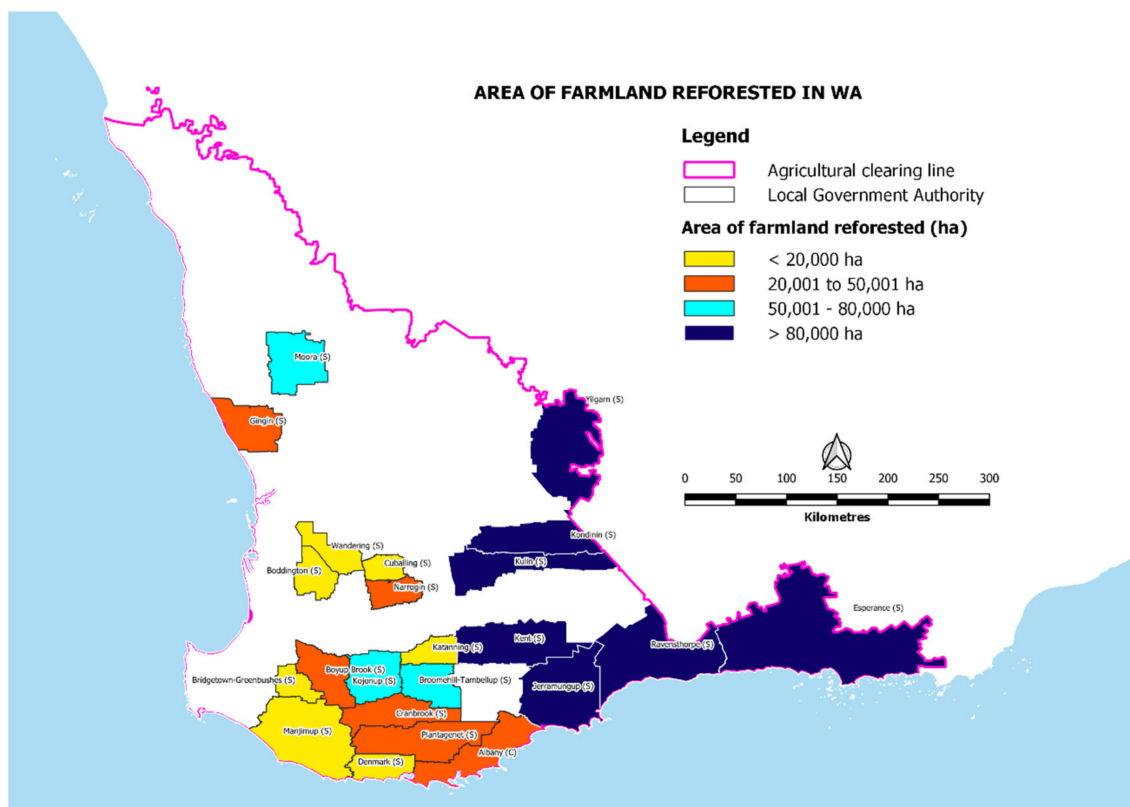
AREA OF FARMLAND REFORESTED IN WA

Legend

Agricultural clearing line
Local Government Authority

Area of farmland reforested (ha)

< 20,000 ha
20,001 to 50,001 ha
50,001 - 80,000 ha
> 80,000 ha

0 50 100 150 200 250 300
Kilometres

Moora (S)
Gingin (S)
Yilgarn (S)
Wandering (S)
Cuballing (S)
Boddington (S)
Narrogin (S)
Kondinin (S)
Kulin (S)
Esperance (S)
Katanning (S)
Kent (S)
Ravensthorpe (S)
Boyup Brook (S)
Kojonup (S)
Broomehill-Tambellup (S)
Bridgetown-Greenbushes (S)
Jerramungup (S)
Cranbrook (S)
Manjimup (S)
Plantagenet (S)
Albany (C)
Denmark (S)